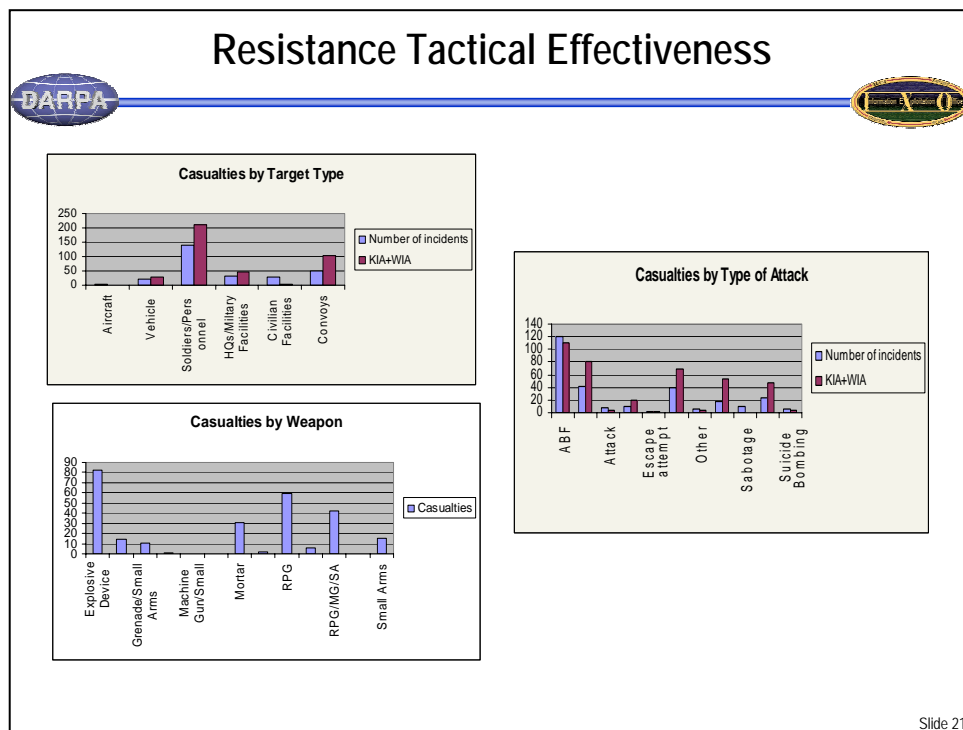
Resistance Tactical Effectiveness

DARPA

Casualties by Target Type

250
200
150
100
50
0

Aircraft
Vehicle
Soldiers/Personnel
HQs/Military Facilities
Civilian Facilities
Convoys

Number of incidents
KIA+WIA

Casualties by Type of Attack

140
120
100
80
60
40
20
0

ABF
Attack
Escape attempt
Other
Sabotage
Suicide Bombing

Number of incidents
KIA+WIA

Casualties by Weapon

90
80
70
60
50
40
30
20
10
0

Explosive Device
Grenade/Small Arms
Machine Gun/Small
Mortar
RPG
RPG/MG/SA
Small Arms

Casualties

Slide 21